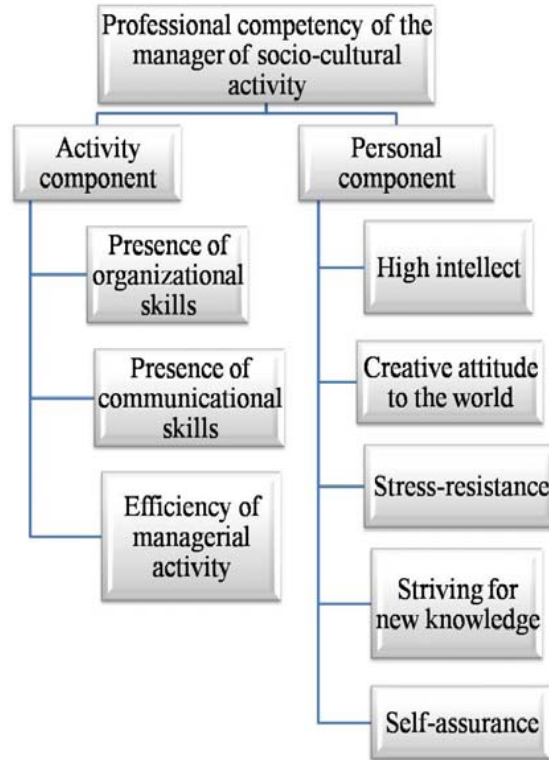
Professional competency of the manager of socio-cultural activity

Activity component

Presence of organizational skills

Presence of communicational skills

Efficiency of managerial activity

Personal component

High intellect

Creative attitude to the world

Stress-resistance

Striving for new knowledge

Self-assurance